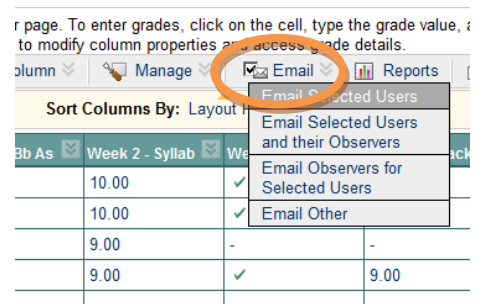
r page. To enter grades, click on the cell, type the grade value, a
to modify column properties and access grade details.

olumn | Manage | Email | Reports

Sort Columns By: Layout P

Email Selected Users
Email Selected Users and their Observers
Email Observers for Selected Users
Email Other

| Bb As | Week 2 - Syllab | We | ack |
|---|---|---|---|
| | 10.00 | ✓ | |
| | 10.00 | ✓ | |
| | 9.00 | - | - |
| | 9.00 | ✓ | 9.00 |